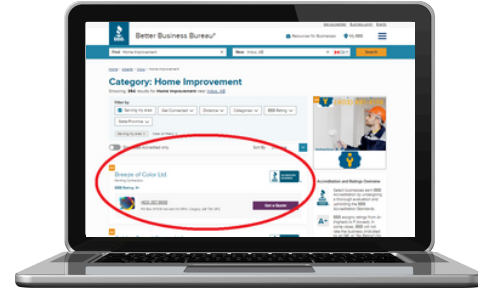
Better Business Bureau®

Find Home Improvement

Near

Resources for Businesses

Search

Category: Home Improvement

Showing 384 results for Home Improvement near

Filter by

Serving my area

Get Connected

Distance

Categories

BBB Rating

Sort By

Breeze of Color Ltd

Get a Quote

Accreditation and Ratings Overview

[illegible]